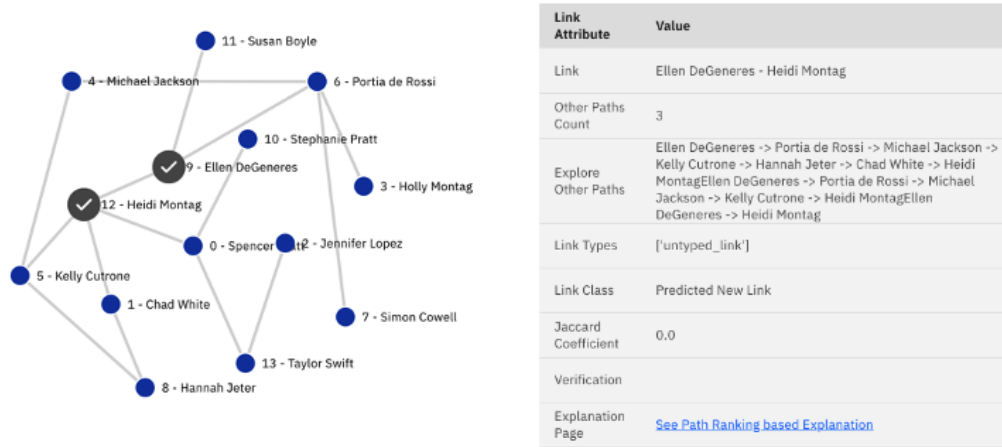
11 - Susan Boyle
4 - Michael Jackson
6 - Portia de Rossi
10 - Stephanie Pratt
9 - Ellen DeGeneres
3 - Holly Montag
12 - Heidi Montag
0 - Spencer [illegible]
2 - Jennifer Lopez
5 - Kelly Cutrone
1 - Chad White
7 - Simon Cowell
13 - Taylor Swift
8 - Hannah Jeter

| Link Attribute | Value |
|---|---|
| Link | Ellen DeGeneres - Heidi Montag |
| Other Paths Count | 3 |
| Explore Other Paths | Ellen DeGeneres -> Portia de Rossi -> Michael Jackson -> Kelly Cutrone -> Hannah Jeter -> Chad White -> Heidi MontagEllen DeGeneres -> Portia de Rossi -> Michael Jackson -> Kelly Cutrone -> Heidi MontagEllen DeGeneres -> Heidi Montag |
| Link Types | ['untyped_link'] |
| Link Class | Predicted New Link |
| Jaccard Coefficient | 0.0 |
| Verification | |
| Explanation Page | See Path Ranking based Explanation |